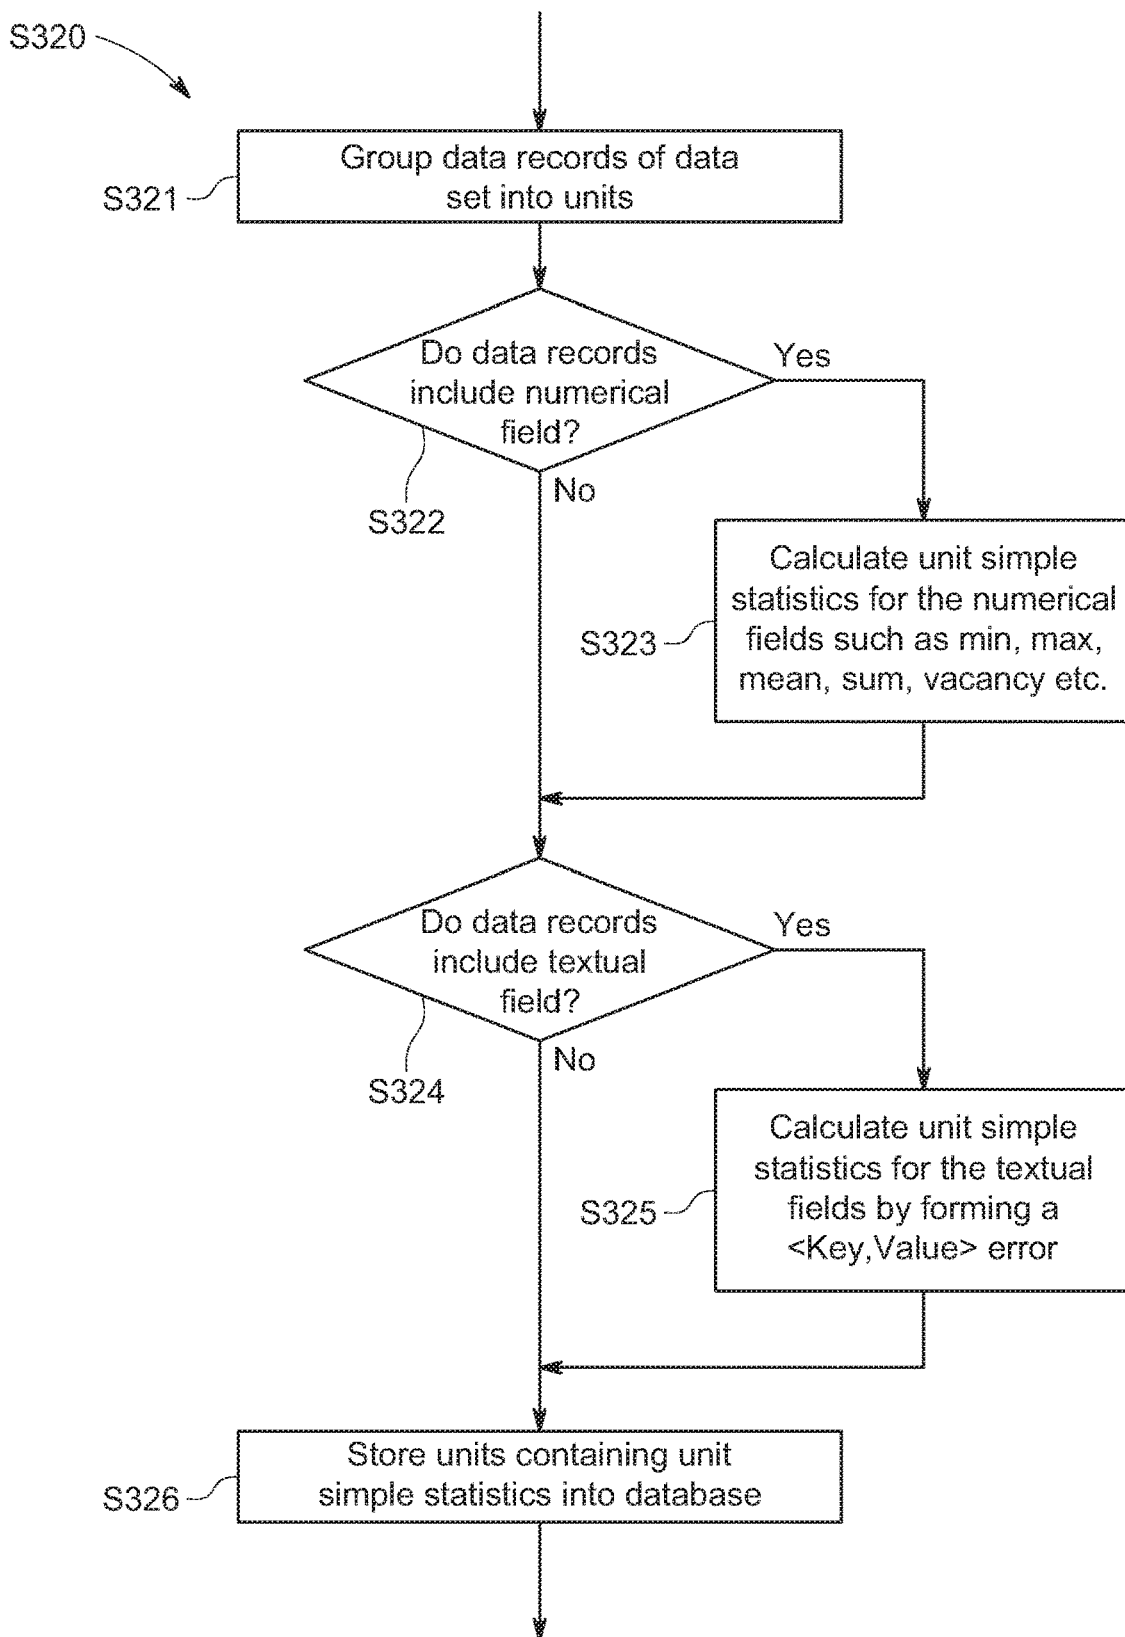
S320

S321 Group data records of data set into units

Do data records include numerical field?

S322

Yes

No

S323 Calculate unit simple statistics for the numerical fields such as min, max, mean, sum, vacancy etc.

Do data records include textual field?

S324

Yes

No

S325 Calculate unit simple statistics for the textual fields by forming a <Key,Value> error

S326 Store units containing unit simple statistics into database